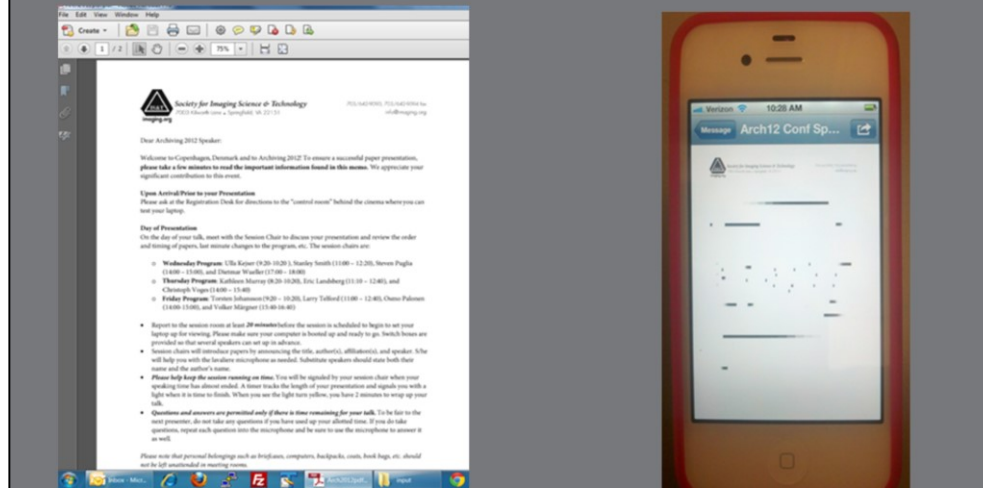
File Edit View Window Help

Create

1 / 2

75%

Society for Imaging Science & Technology
7003 Kilworth Lane • Springfield, VA 22151

imaging.org

info@imaging.org

Dear Archiving 2012 Speaker:

Welcome to Copenhagen, Denmark and to Archiving 2012! To ensure a successful paper presentation, please take a few minutes to read the important information found in this memo. We appreciate your significant contribution to this event.

Upon Arrival/Prior to your Presentation
Please ask at the Registration Desk for directions to the "control room" behind the cinema where you can test your laptop.

Day of Presentation
On the day of your talk, meet with the Session Chair to discuss your presentation and review the order and timing of papers, last minute changes to the program, etc. The session chairs are:

- Wednesday Program: Ulla Kejser (9:20-10:20 ), Stanley Smith (11:00 – 12:20), Steven Puglia (14:00 – 15:00), and Dietmar Wueller (17:00 – 18:00)
- Thursday Program: Kathleen Murray (8:20-10:20), Eric Landsberg (11:10 – 12:40), and Christoph Voges (14:00 – 15:40)
- Friday Program: Torsten Johansson (9:20 – 10:20), Larry Telford (11:00 – 12:40), Osmo Palonen (14:00-15:00), and Volker Märgner (15:40-16:40)

- Report to the session room at least 20 minutes before the session is scheduled to begin to set your laptop up for viewing. Please make sure your computer is booted up and ready to go. Switch boxes are provided so that several speakers can set up in advance.
- Session chairs will introduce papers by announcing the title, author(s), affiliation(s), and speaker. S/he will help you with the lavaliere microphone as needed. Substitute speakers should state both their name and the author's name.
- Please help keep the session running on time. You will be signaled by your session chair when your speaking time has almost ended. A timer tracks the length of your presentation and signals you with a light when it is time to finish. When you see the light turn yellow, you have 2 minutes to wrap up your talk.
- Questions and answers are permitted only if there is time remaining for your talk. To be fair to the next presenter, do not take any questions if you have used up your allotted time. If you do take questions, repeat each question into the microphone and be sure to use the microphone to answer it as well.

Please note that personal belongings such as briefcases, computers, backpacks, coats, book bags, etc. should not be left unattended in meeting rooms.

Inbox - Micr...

Arch2012.pdf...

input

Verizon 10:28 AM

Message Arch12 Conf Sp...